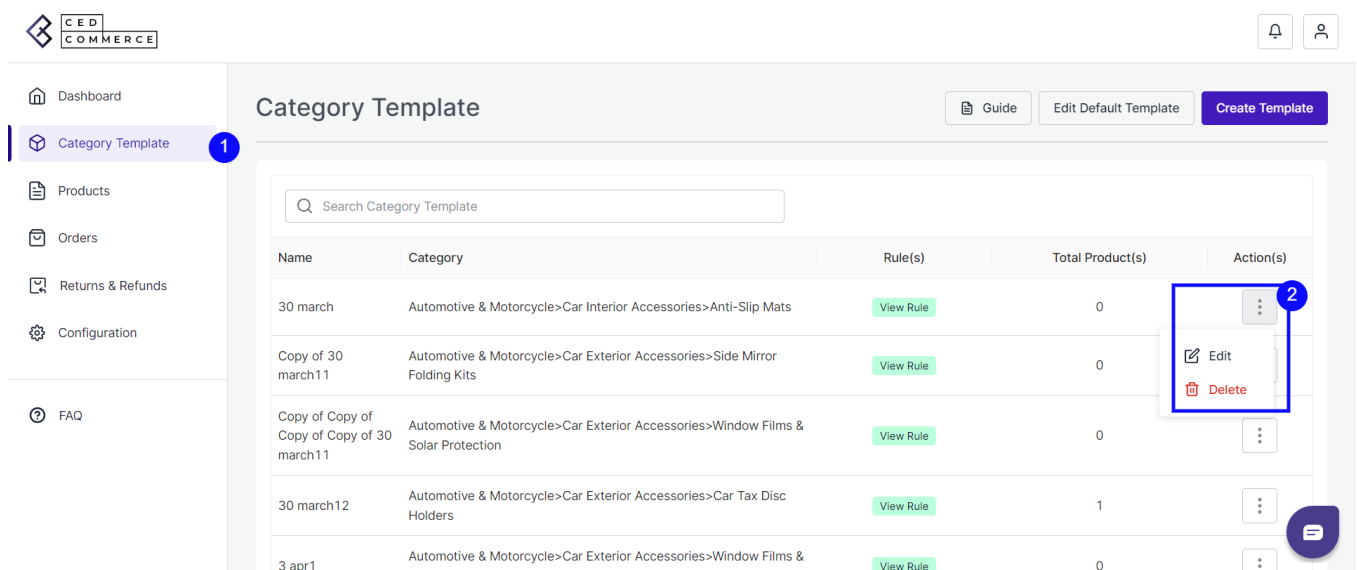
CED COMMERCE

Dashboard

Category Template

1

Products

Orders

Returns & Refunds

Configuration

FAQ

Category Template

Guide

Edit Default Template

Create Template

Search Category Template

| Name | Category | Rule(s) | Total Product(s) | Action(s) |
|---|---|---|---|---|
| 30 march | Automotive & Motorcycle>Car Interior Accessories>Anti-Slip Mats | View Rule | 0 | |
| Copy of 30 march11 | Automotive & Motorcycle>Car Exterior Accessories>Side Mirror Folding Kits | View Rule | 0 | |
| Copy of Copy of Copy of Copy of 30 march11 | Automotive & Motorcycle>Car Exterior Accessories>Window Films & Solar Protection | View Rule | 0 | |
| 30 march12 | Automotive & Motorcycle>Car Exterior Accessories>Car Tax Disc Holders | View Rule | 1 | |
| 3 apr1 | Automotive & Motorcycle>Car Exterior Accessories>Window Films & | View Rule | 0 | |

2

Edit

Delete